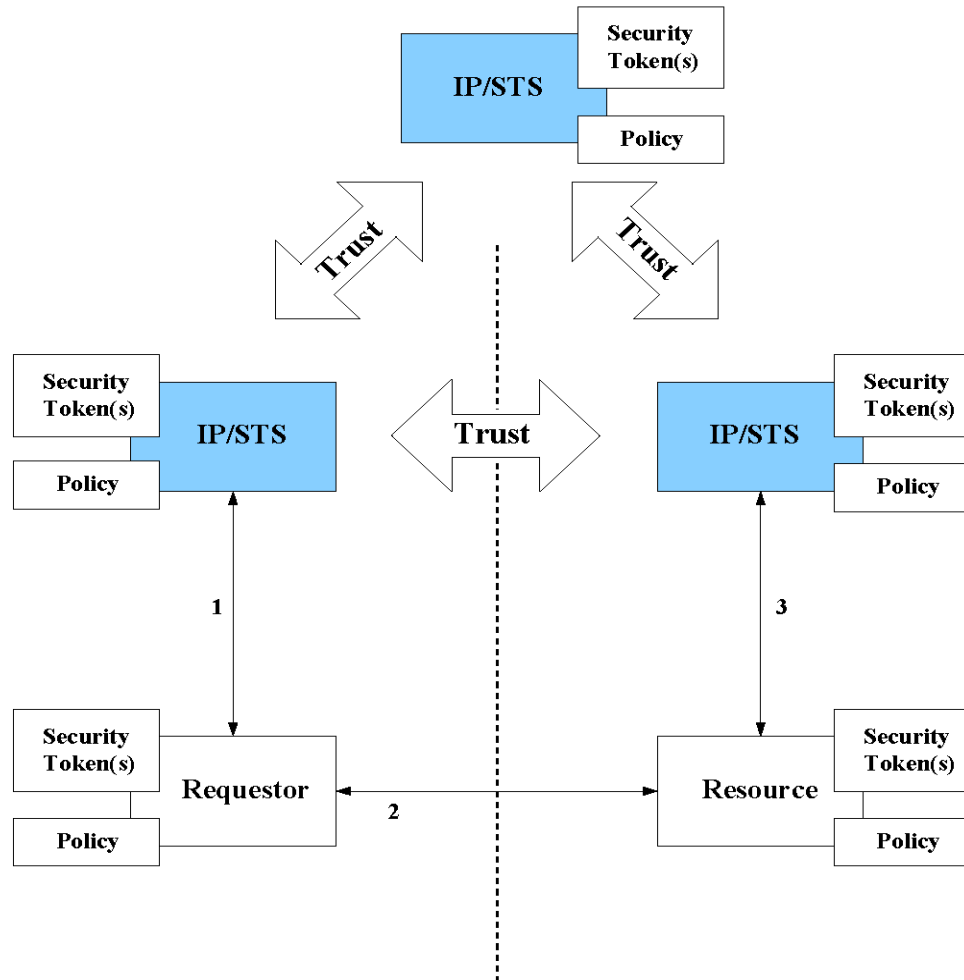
IP/STS

Security Token(s)

Policy

Trust

Trust

Security Token(s)

IP/STS

Policy

Trust

IP/STS

Security Token(s)

Policy

1

3

Security Token(s)

Requestor

Policy

2

Resource

Security Token(s)

Policy